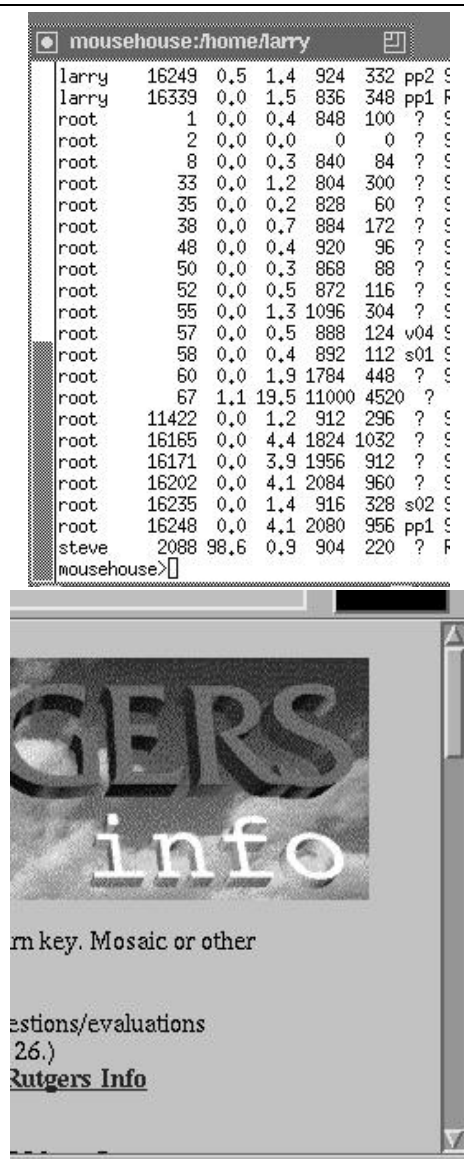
mousehouse:/home/larry

| | | | | | | | |
|---|---|---|---|---|---|---|---|
| larry | 16249 | 0.5 | 1.4 | 924 | 332 | pp2 | S |
| larry | 16339 | 0.0 | 1.5 | 836 | 348 | pp1 | R |
| root | 1 | 0.0 | 0.4 | 848 | 100 | ? | S |
| root | 2 | 0.0 | 0.0 | 0 | 0 | ? | S |
| root | 8 | 0.0 | 0.3 | 840 | 84 | ? | S |
| root | 33 | 0.0 | 1.2 | 804 | 300 | ? | S |
| root | 35 | 0.0 | 0.2 | 828 | 60 | ? | S |
| root | 38 | 0.0 | 0.7 | 884 | 172 | ? | S |
| root | 48 | 0.0 | 0.4 | 920 | 96 | ? | S |
| root | 50 | 0.0 | 0.3 | 868 | 88 | ? | S |
| root | 52 | 0.0 | 0.5 | 872 | 116 | ? | S |
| root | 55 | 0.0 | 1.3 | 1096 | 304 | ? | S |
| root | 57 | 0.0 | 0.5 | 888 | 124 | v04 | S |
| root | 58 | 0.0 | 0.4 | 892 | 112 | s01 | S |
| root | 60 | 0.0 | 1.9 | 1784 | 448 | ? | S |
| root | 67 | 1.1 | 19.5 | 11000 | 4520 | ? | |
| root | 11422 | 0.0 | 1.2 | 912 | 296 | ? | S |
| root | 16165 | 0.0 | 4.4 | 1824 | 1032 | ? | S |
| root | 16171 | 0.0 | 3.9 | 1956 | 912 | ? | S |
| root | 16202 | 0.0 | 4.1 | 2084 | 960 | ? | S |
| root | 16235 | 0.0 | 1.4 | 916 | 328 | s02 | S |
| root | 16248 | 0.0 | 4.1 | 2080 | 956 | pp1 | S |
| steve | 2088 | 98.6 | 0.9 | 904 | 220 | ? | R |

mousehouse>

GERS
info

rn key. Mosaic or other

estions/evaluations
26.)
Rutgers Info